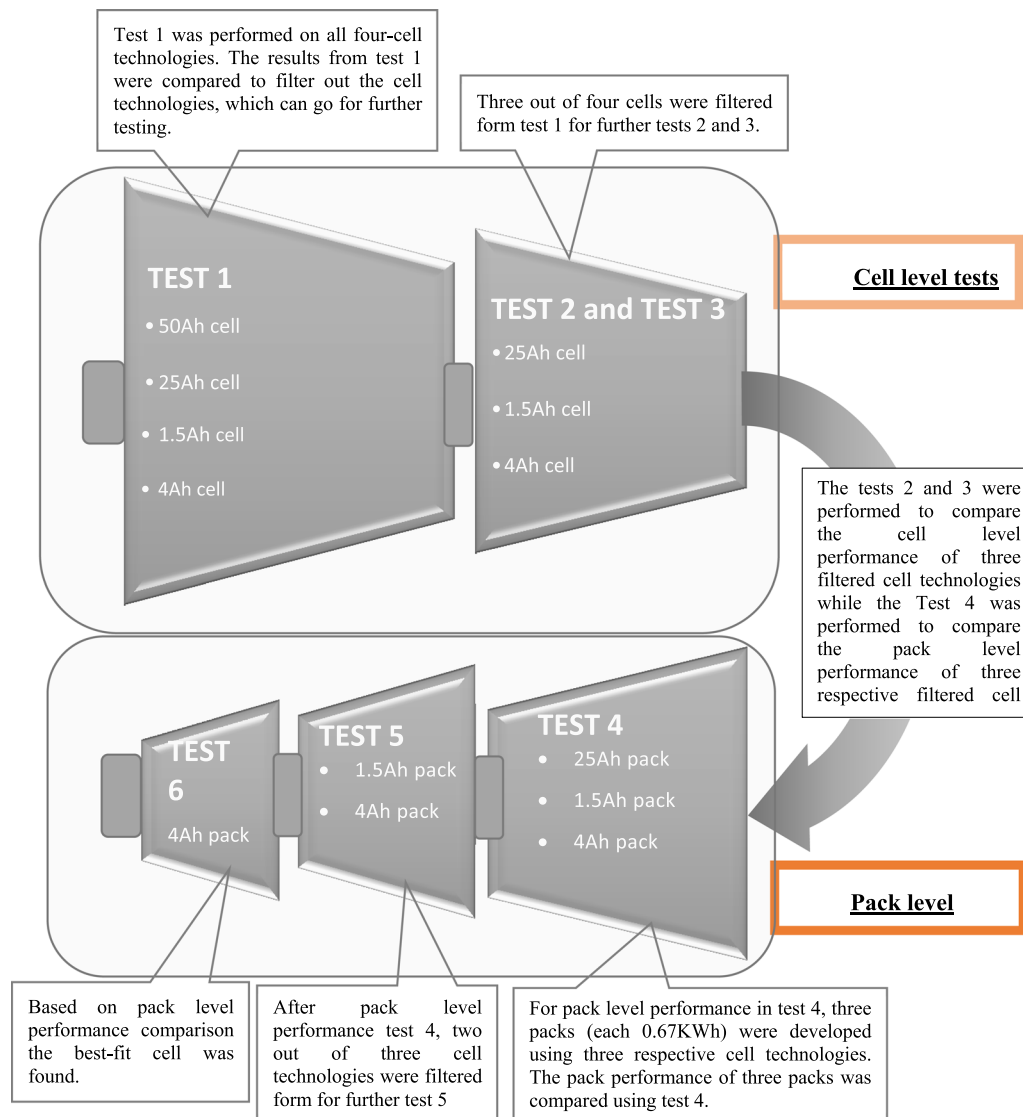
Test 1 was performed on all four-cell technologies. The results from test 1 were compared to filter out the cell technologies, which can go for further testing.

Three out of four cells were filtered form test 1 for further tests 2 and 3.

TEST 1
• 50Ah cell
• 25Ah cell
• 1.5Ah cell
• 4Ah cell

TEST 2 and TEST 3
• 25Ah cell
• 1.5Ah cell
• 4Ah cell

Cell level tests

The tests 2 and 3 were performed to compare the cell level performance of three filtered cell technologies while the Test 4 was performed to compare the pack level performance of three respective filtered cell

TEST 6
4Ah pack

TEST 5
• 1.5Ah pack
• 4Ah pack

TEST 4
• 25Ah pack
• 1.5Ah pack
• 4Ah pack

Pack level

Based on pack level performance comparison the best-fit cell was found.

After pack level performance test 4, two out of three cell technologies were filtered form for further test 5

For pack level performance in test 4, three packs (each 0.67KWh) were developed using three respective cell technologies. The pack performance of three packs was compared using test 4.